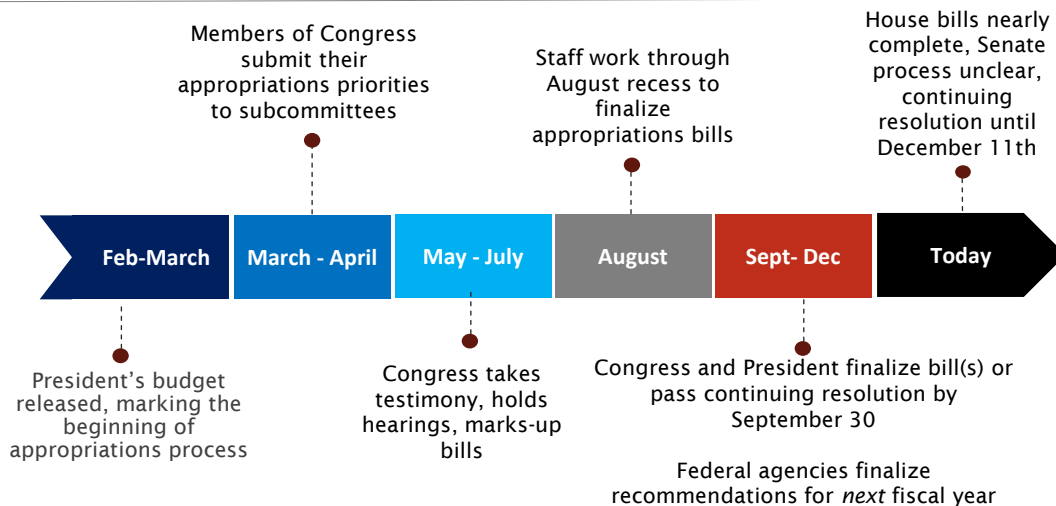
Members of Congress submit their appropriations priorities to subcommittees

Staff work through August recess to finalize appropriations bills

House bills nearly complete, Senate process unclear, continuing resolution until December 11th

Feb-March

March - April

May - July

August

Sept- Dec

Today

President’s budget released, marking the beginning of appropriations process

Congress takes testimony, holds hearings, marks-up bills

Congress and President finalize bill(s) or pass continuing resolution by September 30

Federal agencies finalize recommendations for *next* fiscal year